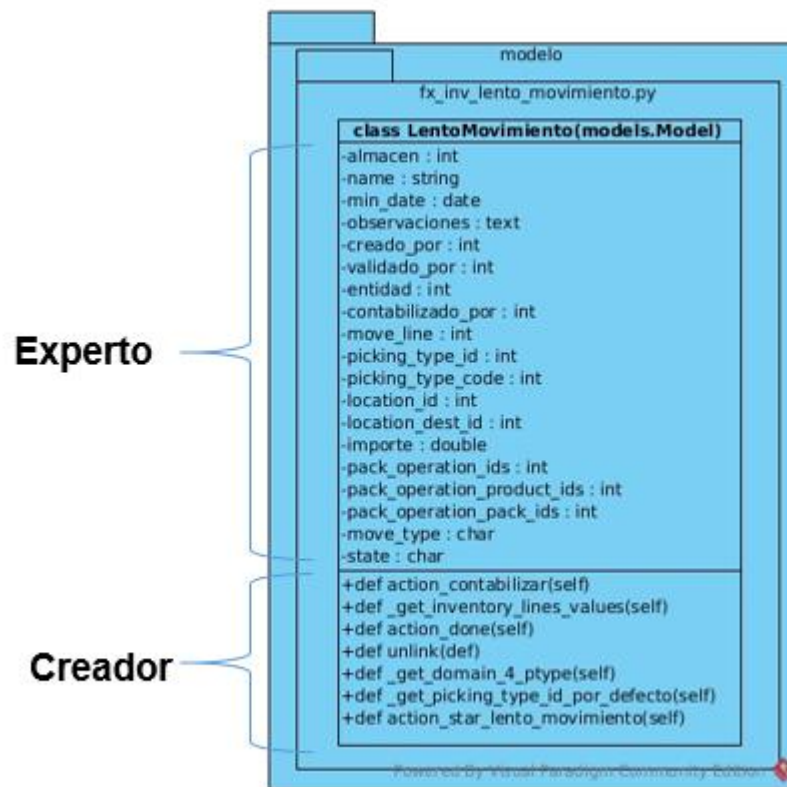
modelo

fx_inv_lento_movimiento.py

class LentoMovimiento(models.Model)

-almacen : int
-name : string
-min_date : date
-observaciones : text
-creado_por : int
-validado_por : int
-entidad : int
-contabilizado_por : int
-move_line : int
-picking_type_id : int
-picking_type_code : int
-location_id : int
-location_dest_id : int
-importe : double
-pack_operation_ids : int
-pack_operation_product_ids : int
-pack_operation_pack_ids : int
-move_type : char
-state : char

+def action_contabilizar(self)
+def _get_inventory_lines_values(self)
+def action_done(self)
+def unlink(def)
+def _get_domain_4_ptype(self)
+def _get_picking_type_id_por_defecto(self)
+def action_star_lento_movimiento(self)

Experto

Creador

Powered By Visual Paradigm Community Edition